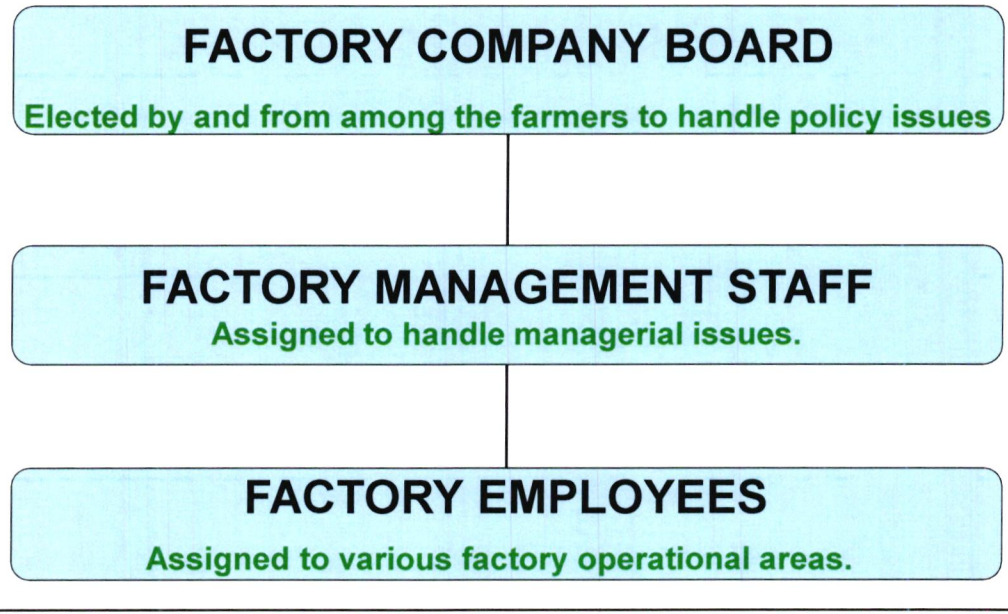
FACTORY COMPANY BOARD

Elected by and from among the farmers to handle policy issues

FACTORY MANAGEMENT STAFF

Assigned to handle managerial issues.

FACTORY EMPLOYEES

Assigned to various factory operational areas.